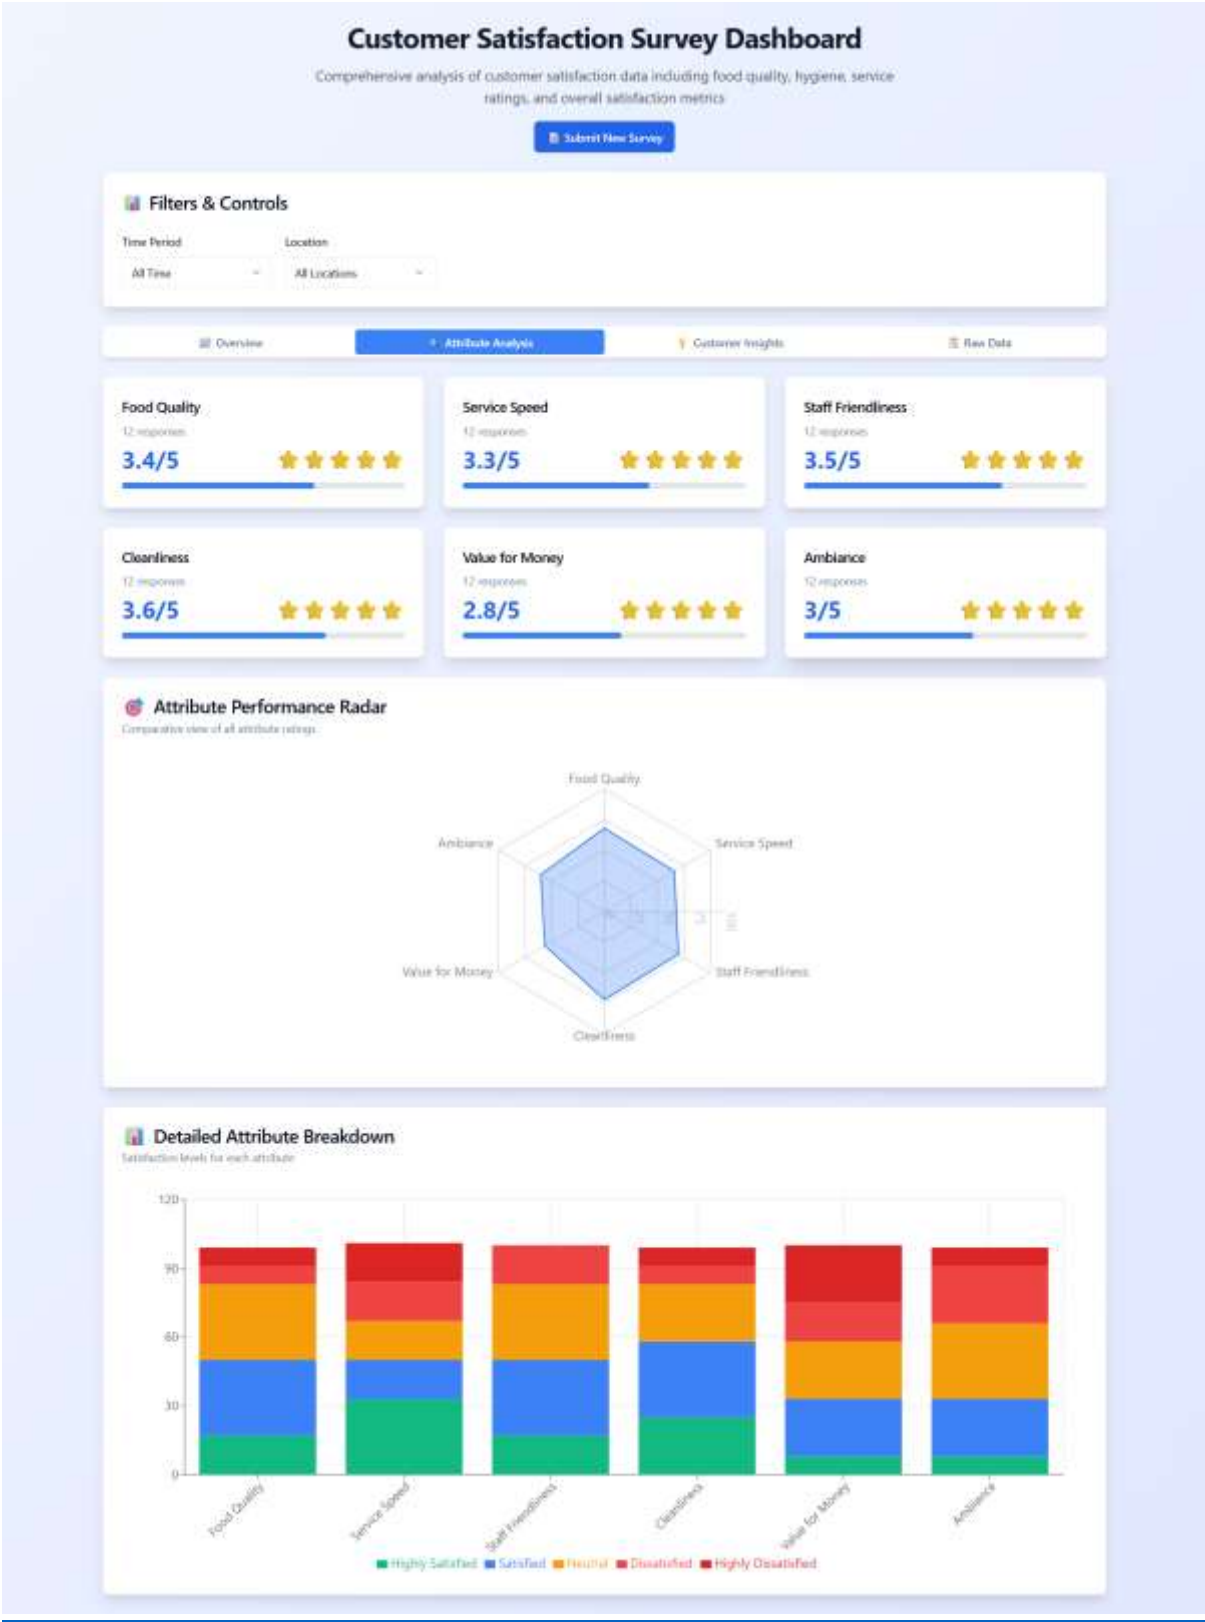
Customer Satisfaction Survey Dashboard

Comprehensive analysis of customer satisfaction data including food quality, hygiene, service ratings, and overall satisfaction metrics

Submit New Survey

Filters & Controls

Time Period
All Time

Location
All Locations

Overview | Attribute Analysis | Customer Insights | Raw Data

Food Quality
12 responses
3.4/5

Service Speed
12 responses
3.3/5

Staff Friendliness
12 responses
3.5/5

Cleanliness
12 responses
3.6/5

Value for Money
12 responses
2.8/5

Ambiance
12 responses
3/5

Attribute Performance Radar
Comparative view of all attribute ratings

Food Quality
Service Speed
Staff Friendliness
Cleanliness
Value for Money
Ambiance
0 1 2 3 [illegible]

Detailed Attribute Breakdown
Satisfaction levels for each attribute

120
90
60
30
0

Food Quality
Service Speed
Staff Friendliness
Cleanliness
Value for Money
Ambiance

Highly Satisfied Satisfied Neutral Dissatisfied Highly Dissatisfied